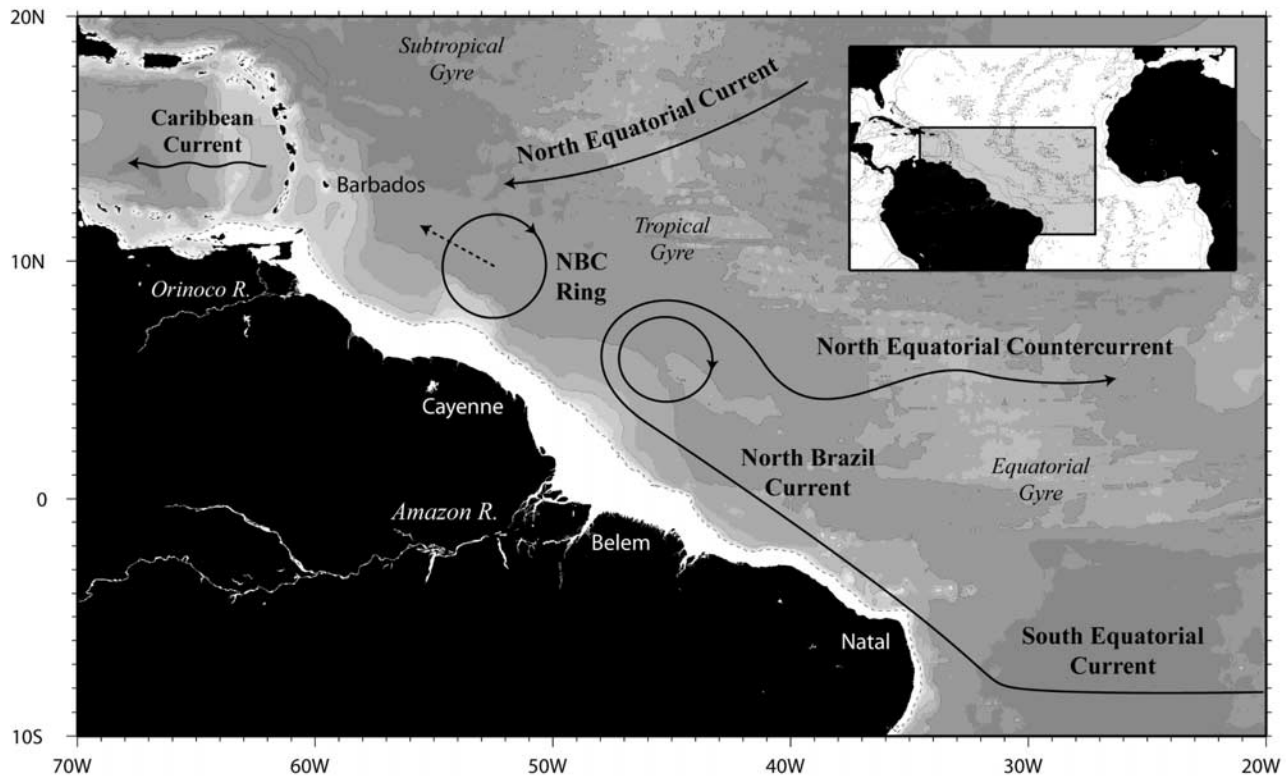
20N

Subtropical Gyre

North Equatorial Current

Caribbean Current

Barbados

10N

Tropical Gyre

NBC Ring

Orinoco R.

North Equatorial Countercurrent

Cayenne

North Brazil Current

Equatorial Gyre

0

Amazon R.

Belem

Natal

South Equatorial Current

10S

70W

60W

50W

40W

30W

20W